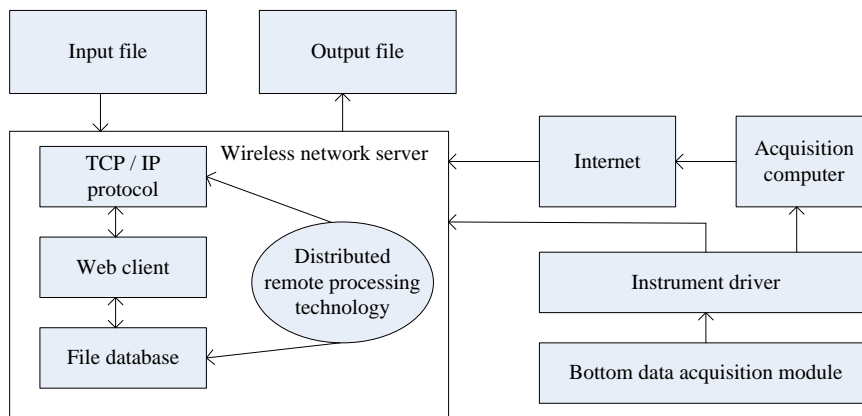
Input file

Output file

Wireless network server

TCP / IP protocol

Web client

File database

Distributed remote processing technology

Internet

Acquisition computer

Instrument driver

Bottom data acquisition module